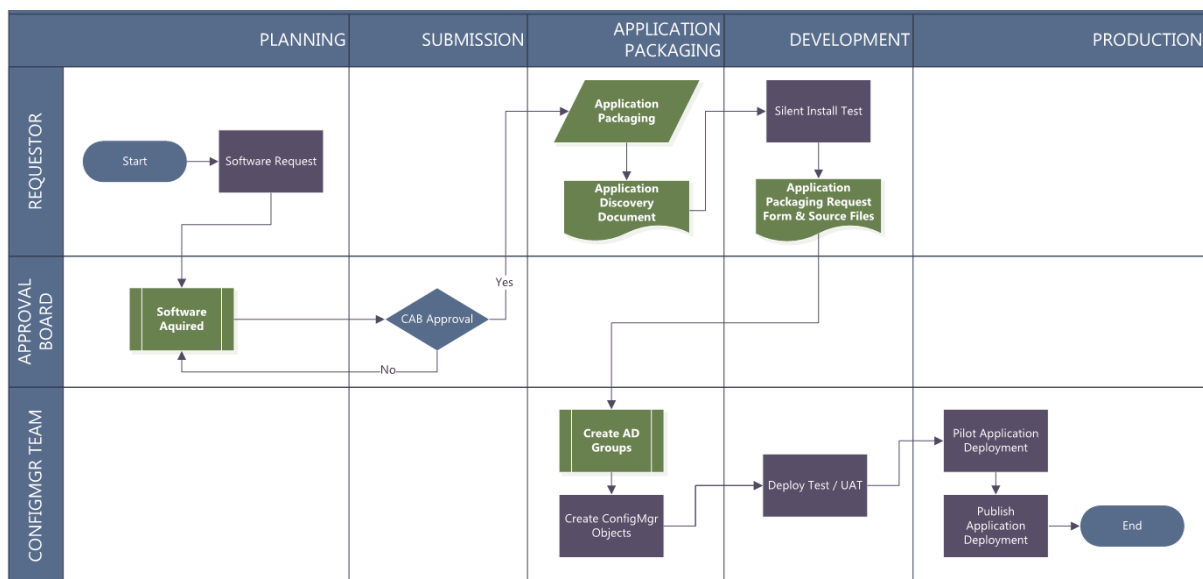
PLANNING

SUBMISSION

APPLICATION PACKAGING

DEVELOPMENT

PRODUCTION

REQUESTOR

APPROVAL BOARD

CONFIGMGR TEAM

Start

Software Request

Software Aquired

CAB Approval

Yes

No

Application Packaging

Application Discovery Document

Silent Install Test

Application Packaging Request Form & Source Files

Create AD Groups

Create ConfigMgr Objects

Deploy Test / UAT

Pilot Application Deployment

Publish Application Deployment

End